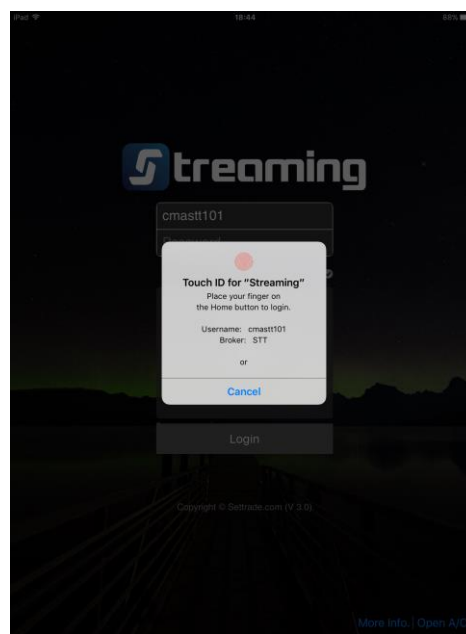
iPad
18:44
68%

Streaming

cmastt101

Touch ID for "Streaming"
Place your finger on the Home button to login.

Username: cmastt101
Broker: STT

or

Cancel

Login

Copyright © Settrade.com (V 3.0)

More Info. | Open A/C